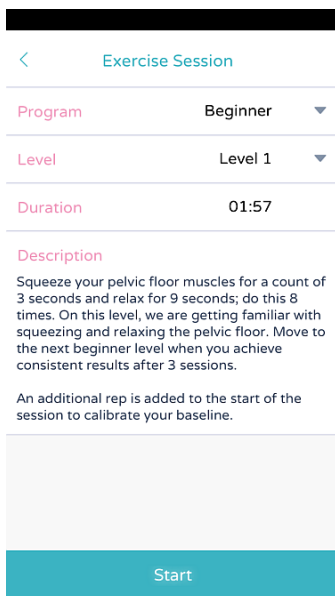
<

Exercise Session

Program Beginner

Level Level 1

Duration 01:57

Description

Squeeze your pelvic floor muscles for a count of 3 seconds and relax for 9 seconds; do this 8 times. On this level, we are getting familiar with squeezing and relaxing the pelvic floor. Move to the next beginner level when you achieve consistent results after 3 sessions.

An additional rep is added to the start of the session to calibrate your baseline.

Start